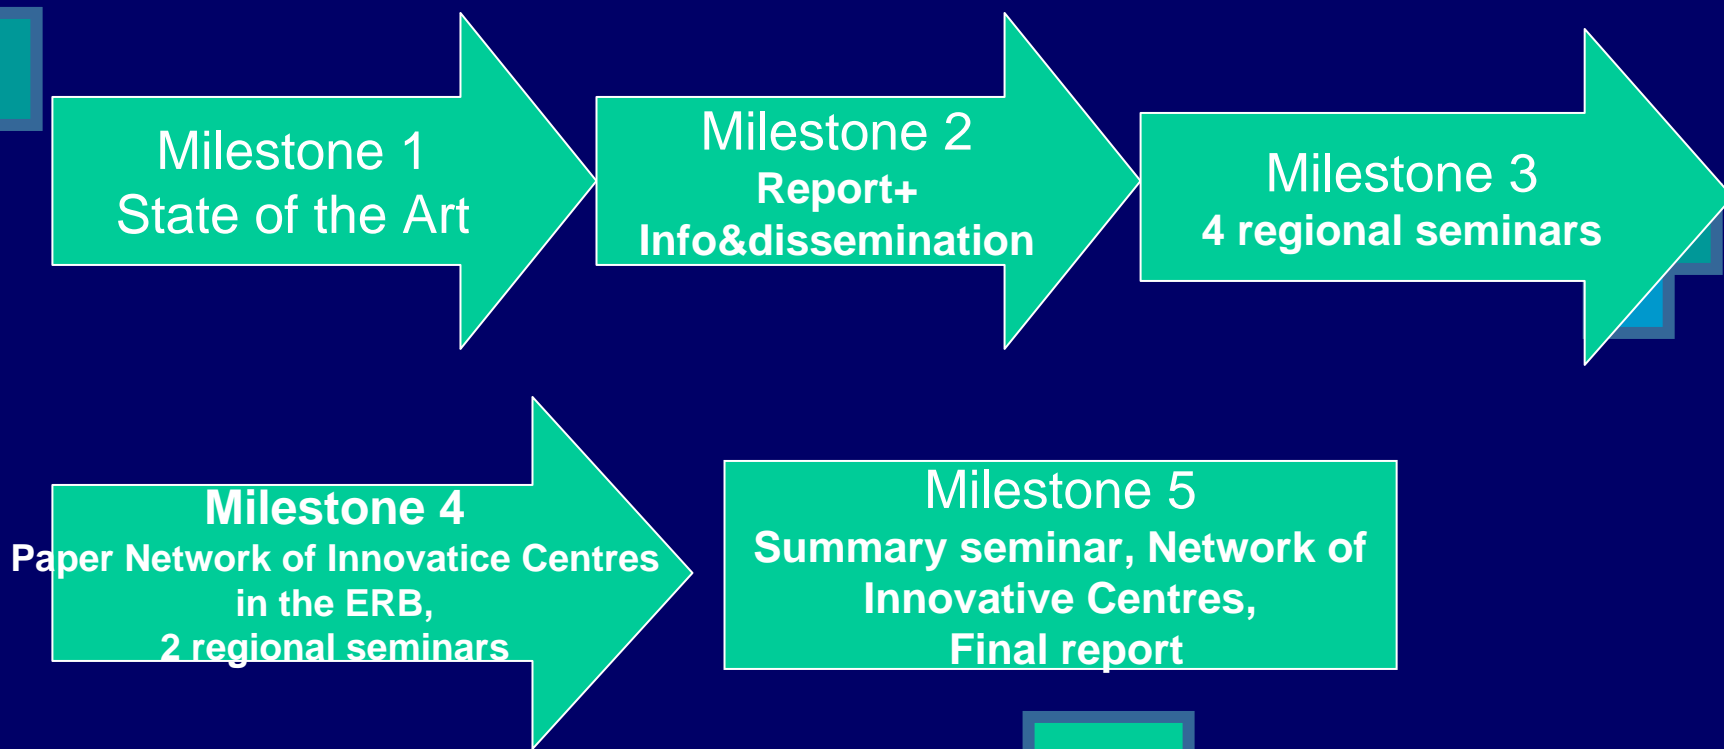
Milestone 1
State of the Art

Milestone 2
Report+
Info&dissemination

Milestone 3
4 regional seminars

Milestone 4
Paper Network of Innovatice Centres in the ERB,
2 regional seminars

Milestone 5
Summary seminar, Network of Innovative Centres,
Final report